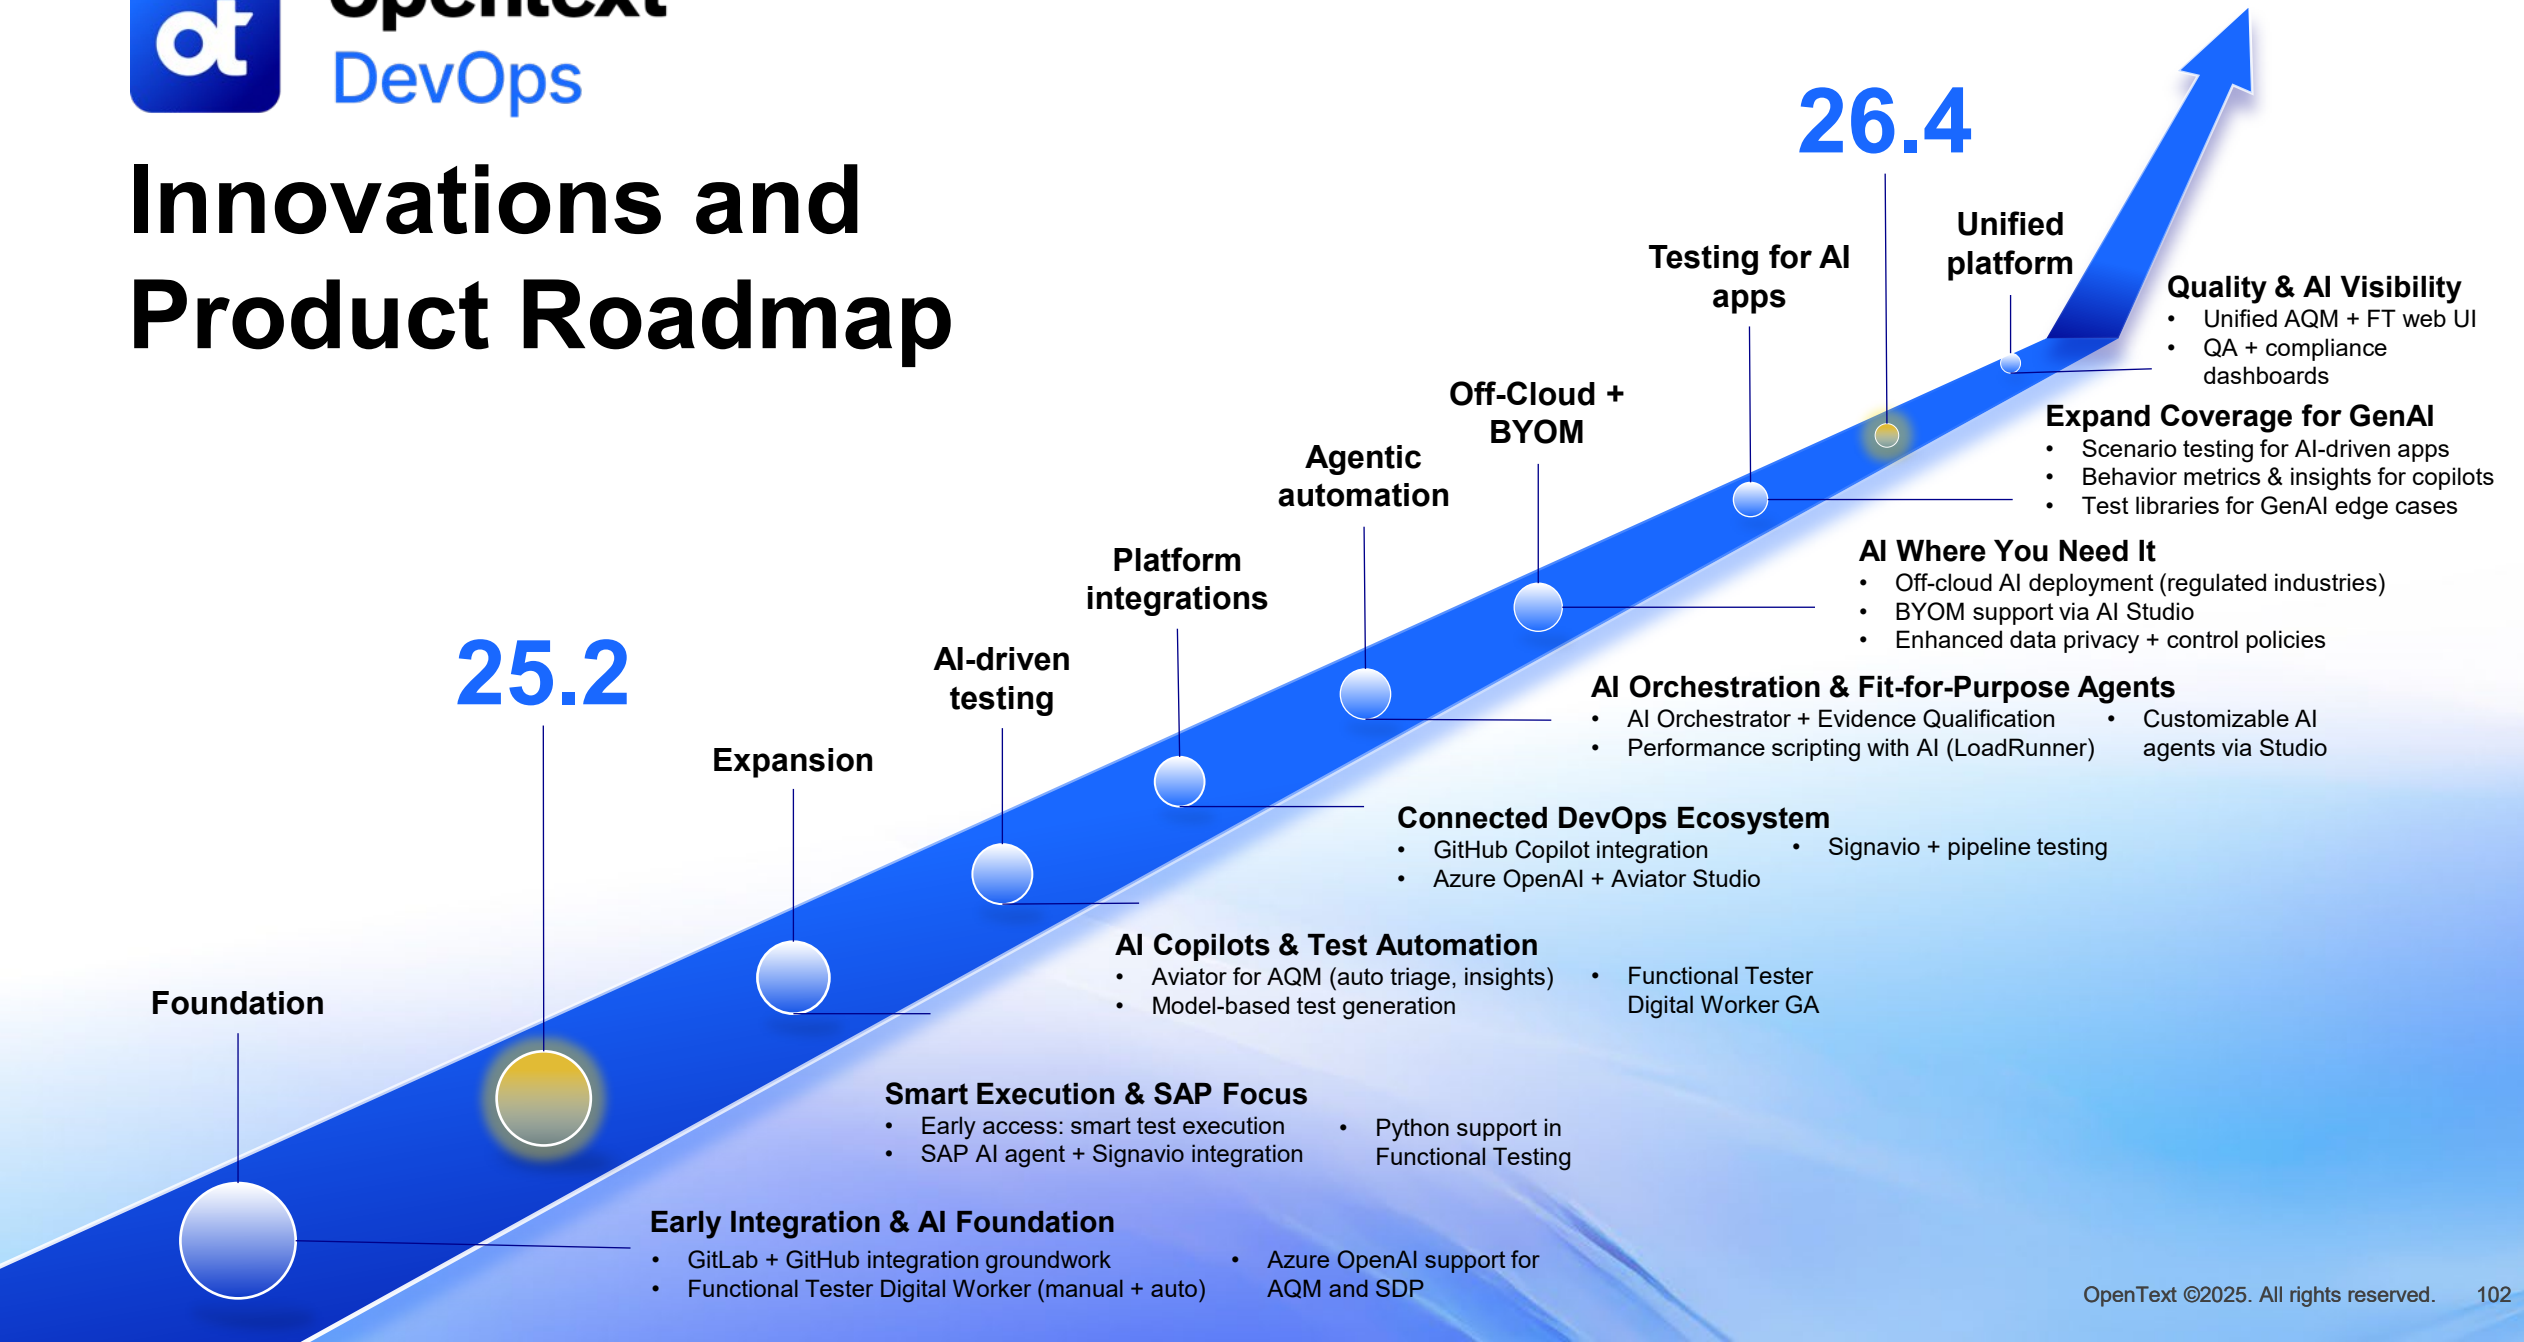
ot opentext

DevOps

Innovations and Product Roadmap

26.4

Unified platform

Testing for AI apps

Off-Cloud + BYOM

Agentic automation

Platform integrations

AI-driven testing

Expansion

25.2

Foundation

Quality & AI Visibility
• Unified AQM + FT web UI
• QA + compliance dashboards

Expand Coverage for GenAI
• Scenario testing for AI-driven apps
• Behavior metrics & insights for copilots
• Test libraries for GenAI edge cases

AI Where You Need It
• Off-cloud AI deployment (regulated industries)
• BYOM support via AI Studio
• Enhanced data privacy + control policies

AI Orchestration & Fit-for-Purpose Agents
• AI Orchestrator + Evidence Qualification
• Performance scripting with AI (LoadRunner)
• Customizable AI agents via Studio

Connected DevOps Ecosystem
• GitHub Copilot integration
• Azure OpenAI + Aviator Studio
• Signavio + pipeline testing

AI Copilots & Test Automation
• Aviator for AQM (auto triage, insights)
• Model-based test generation
• Functional Tester Digital Worker GA

Smart Execution & SAP Focus
• Early access: smart test execution
• SAP AI agent + Signavio integration
• Python support in Functional Testing

Early Integration & AI Foundation
• GitLab + GitHub integration groundwork
• Functional Tester Digital Worker (manual + auto)
• Azure OpenAI support for AQM and SDP

OpenText ©2025. All rights reserved. 102